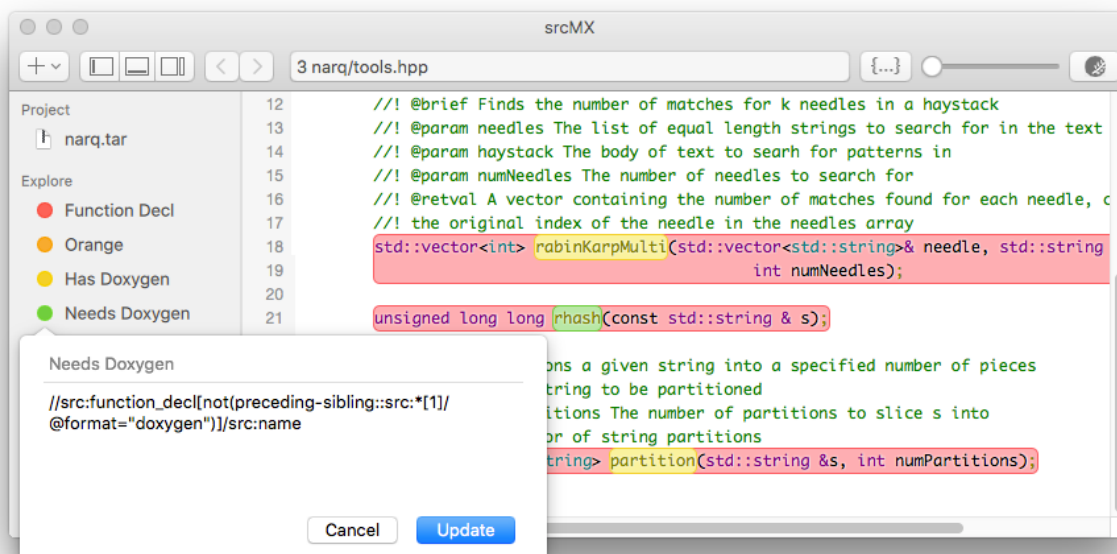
srcMX

3 narq/tools.hpp

{...}

Project
narq.tar
Explore
Function Decl
Orange
Has Doxygen
Needs Doxygen

12 //! @brief Finds the number of matches for k needles in a haystack
13 //! @param needles The list of equal length strings to search for in the text
14 //! @param haystack The body of text to searh for patterns in
15 //! @param numNeedles The number of needles to search for
16 //! @retval A vector containing the number of matches found for each needle, c
17 //! the original index of the needle in the needles array
18 std::vector<int> rabinKarpMulti(std::vector<std::string>& needle, std::string
19 int numNeedles);
20
21 unsigned long long rhash(const std::string & s);

ons a given string into a specified number of pieces
tring to be partitioned
titions The number of partitions to slice s into
or of string partitions
tring> partition(std::string &s, int numPartitions);

Needs Doxygen

//src:function_decl[not(preceding-sibling::src:*[1]/@format="doxygen")]/src:name

Cancel
Update